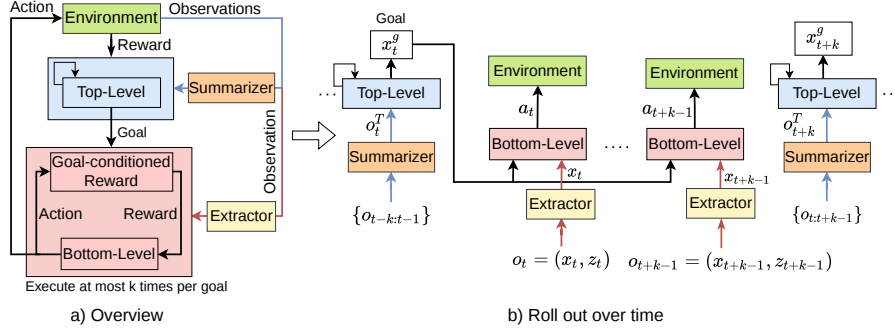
Action
Environment
Observations
Reward
Top-Level
Summarizer
Goal
Observation
Goal-conditioned Reward
Action
Reward
Extractor
Bottom-Level
Execute at most k times per goal
a) Overview

Goal
$x_t^g$
...
Top-Level
$o_t^T$
Summarizer
$\{o_{t-k:t-1}\}$

Environment
$a_t$
Bottom-Level
$x_t$
Extractor
$o_t = (x_t, z_t)$

....

Environment
$a_{t+k-1}$
Bottom-Level
$x_{t+k-1}$
Extractor
$o_{t+k-1} = (x_{t+k-1}, z_{t+k-1})$

$x_{t+k}^g$
Top-Level
...
$o_{t+k}^T$
Summarizer
$\{o_{t:t+k-1}\}$

b) Roll out over time